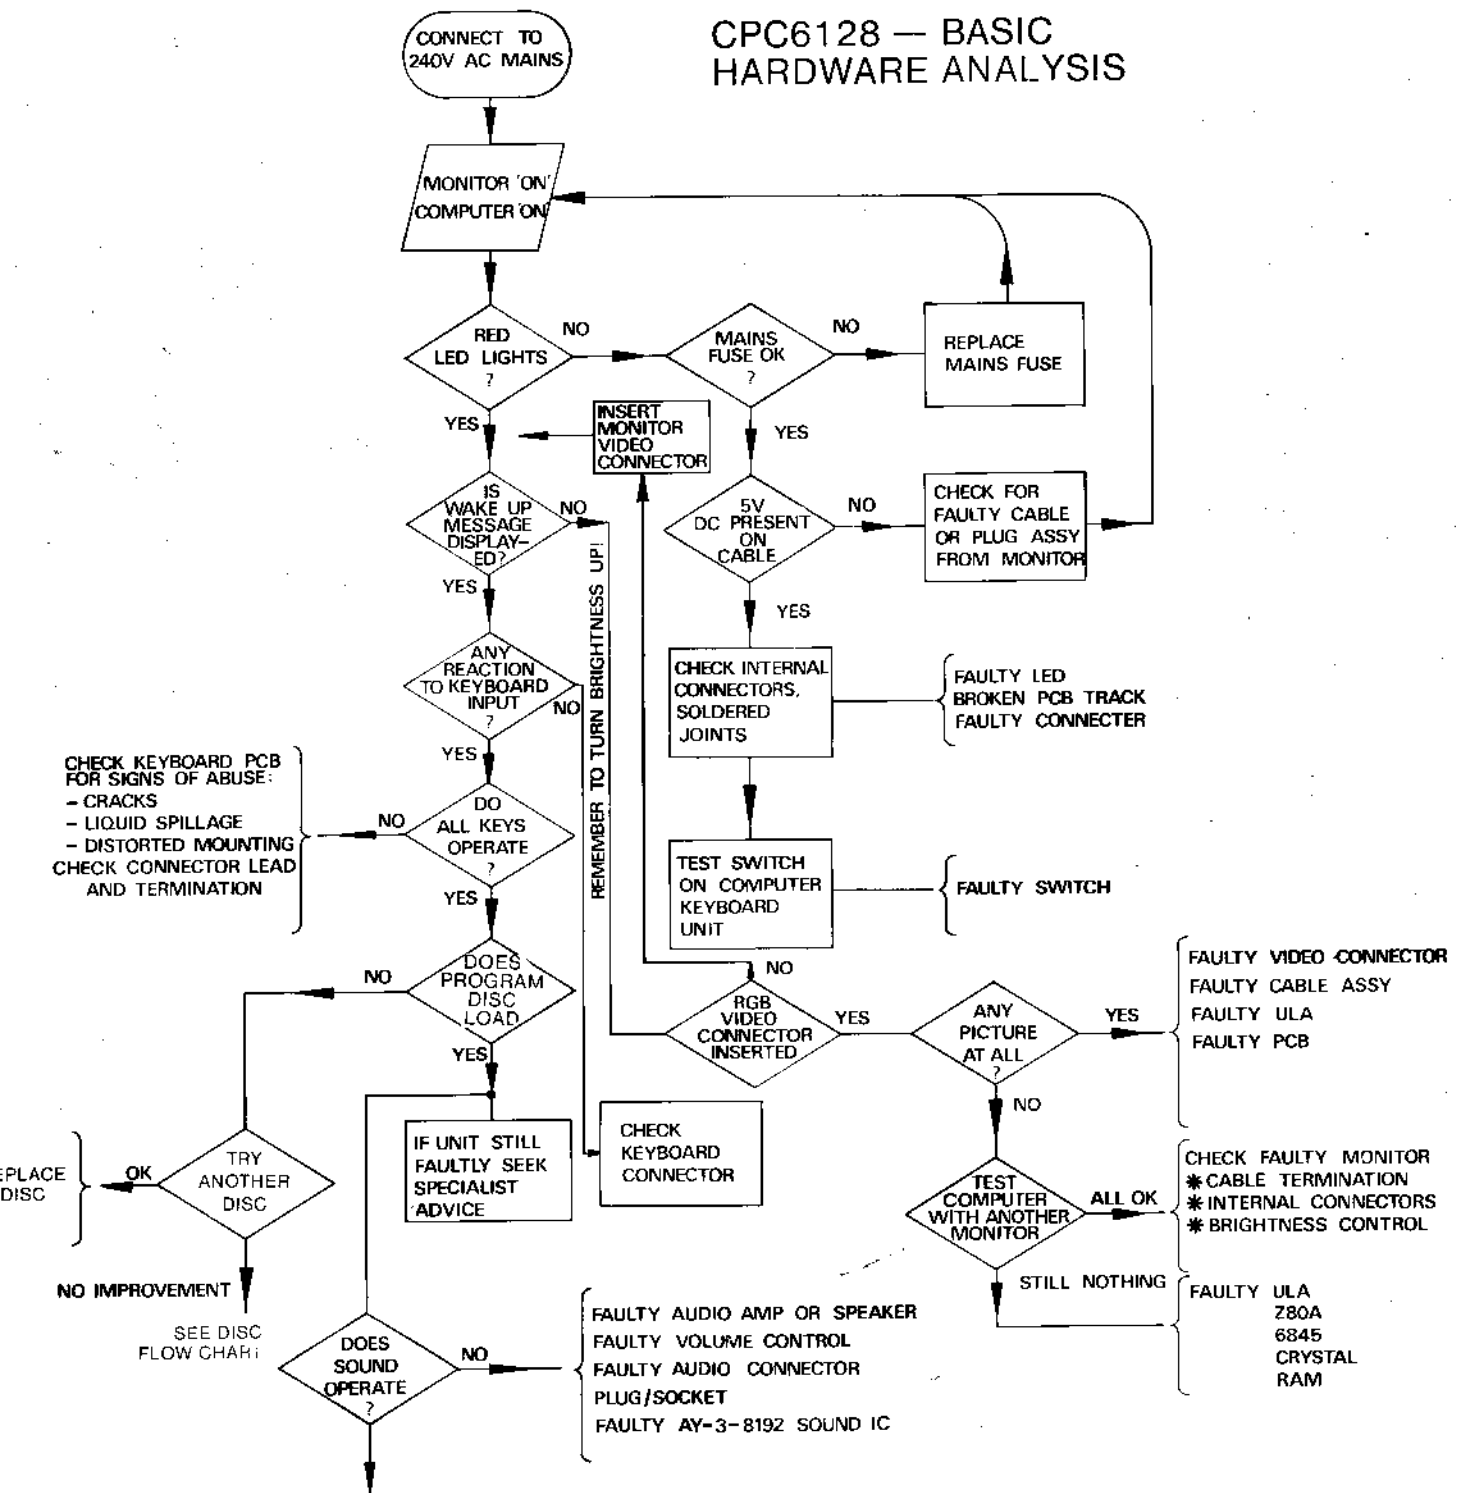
CPC6128 — BASIC HARDWARE ANALYSIS

CONNECT TO 240V AC MAINS

MONITOR 'ON' COMPUTER 'ON'

RED LED LIGHTS ?

NO

MAINS FUSE OK ?

NO

REPLACE MAINS FUSE

YES

INSERT MONITOR VIDEO CONNECTOR

YES

IS WAKE UP MESSAGE DISPLAY-ED?

NO

5V DC PRESENT ON CABLE

NO

CHECK FOR FAULTY CABLE OR PLUG ASSY FROM MONITOR

YES

YES

REMEMBER TO TURN BRIGHTNESS UP!

ANY REACTION TO KEYBOARD INPUT ?

NO

CHECK INTERNAL CONNECTORS, SOLDERED JOINTS

FAULTY LED
BROKEN PCB TRACK
FAULTY CONNECTER

YES

CHECK KEYBOARD PCB FOR SIGNS OF ABUSE:
- CRACKS
- LIQUID SPILLAGE
- DISTORTED MOUNTING
CHECK CONNECTOR LEAD AND TERMINATION

NO

DO ALL KEYS OPERATE ?

TEST SWITCH ON COMPUTER KEYBOARD UNIT

FAULTY SWITCH

YES

NO

DOES PROGRAM DISC LOAD

NO

RGB VIDEO CONNECTOR INSERTED

YES

ANY PICTURE AT ALL ?

YES

FAULTY VIDEO CONNECTOR
FAULTY CABLE ASSY
FAULTY ULA
FAULTY PCB

YES

NO

EPLACE DISC

OK

TRY ANOTHER DISC

IF UNIT STILL FAULTLY SEEK SPECIALIST ADVICE

CHECK KEYBOARD CONNECTOR

TEST COMPUTER WITH ANOTHER MONITOR

ALL OK

CHECK FAULTY MONITOR
✱CABLE TERMINATION
✱INTERNAL CONNECTORS
✱BRIGHTNESS CONTROL

NO IMPROVEMENT

STILL NOTHING

FAULTY ULA
Z80A
6845
CRYSTAL
RAM

SEE DISC FLOW CHART

DOES SOUND OPERATE ?

NO

FAULTY AUDIO AMP OR SPEAKER
FAULTY VOLUME CONTROL
FAULTY AUDIO CONNECTOR PLUG/SOCKET
FAULTY AY-3-8192 SOUND IC